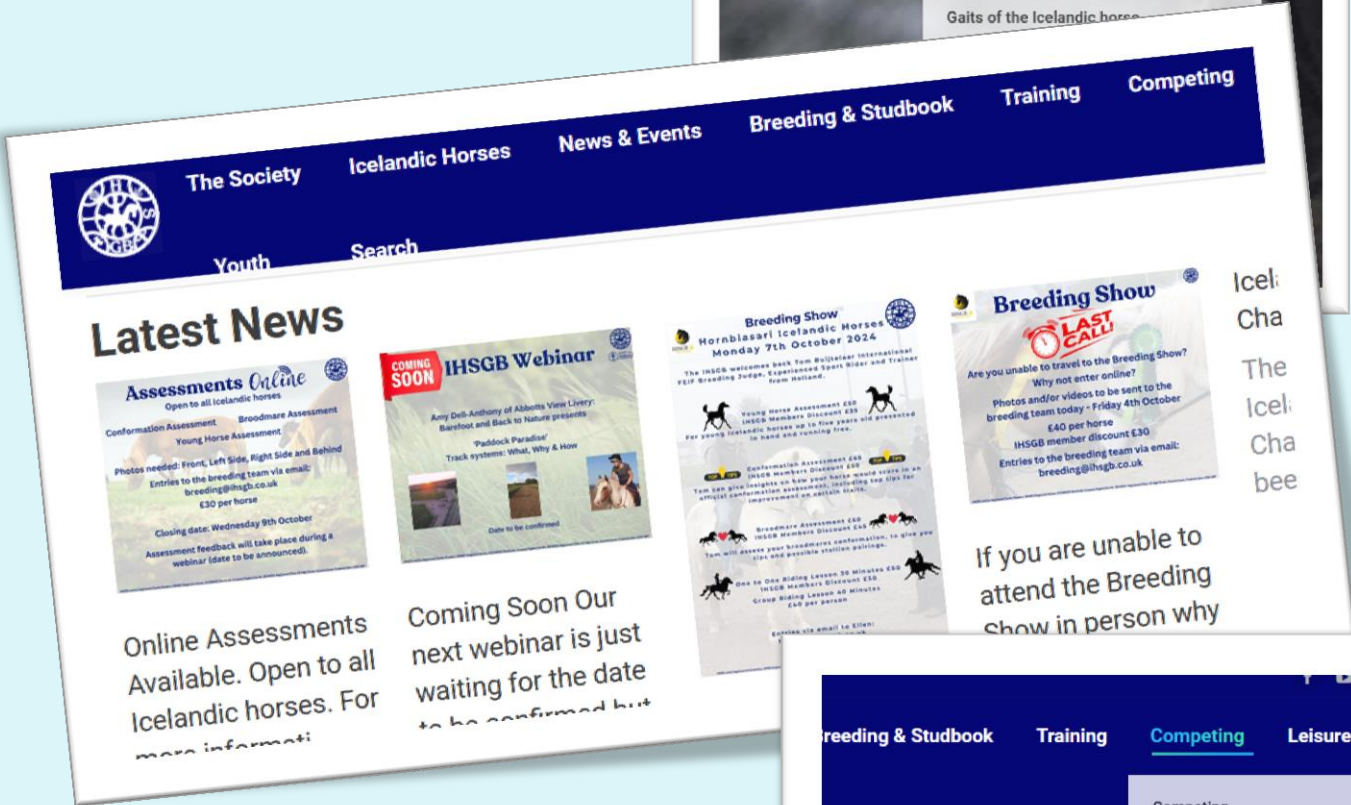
Gaits of the Icelandic horse

The Society
Icelandic Horses
News & Events
Breeding & Studbook
Training
Competing
Youth
Search

Latest News

Assessments Online
Open to all Icelandic horses
Conformation Assessment
Broodmare Assessment
Young Horse Assessment
Photos needed: Front, Left Side, Right Side and Behind
Entries to the breeding team via email:
breeding@ihsgb.co.uk
£30 per horse
Closing date: Wednesday 9th October
Assessment feedback will take place during a webinar (date to be announced).

Online Assessments Available. Open to all Icelandic horses. For more informati

COMING SOON
IHSGB Webinar
Amy Dell-Anthony of Abbotts View Livery:
Barefoot and Back to Nature presents
'Paddock Paradise'
Track systems: What, Why & How
Date to be confirmed

Coming Soon Our next webinar is just waiting for the date to be confirmed but

Breeding Show
Hornblasari Icelandic Horses
Monday 7th October 2024
The IHSGB welcomes back Tom Buijtelaar International FEIF Breeding Judge, Experienced Sport Rider and Trainer from Holland.
Young Horse Assessment £50
IHSGB Members Discount £35
For young Icelandic horses up to five years old presented in hand and running free.
Conformation Assessment £60
IHSGB Members Discount £50
Tom can give insights on how your horse would score in an official conformation assessment, including top tips for improvement on certain traits.
Broodmare Assessment £60
IHSGB Members Discount £45
Tom will assess your broodmares conformation, to give you tips and possible stallion pairings.
One to One Riding Lesson 30 Minutes £60
IHSGB Members Discount £50
Group Riding Lesson 40 Minutes
£40 per person
Entries via email to Ellen:
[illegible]

Breeding Show
LAST CALL!
Are you unable to travel to the Breeding Show?
Why not enter online?
Photos and/or videos to be sent to the breeding team today - Friday 4th October
£40 per horse
IHSGB member discount £30
Entries to the breeding team via email:
breeding@ihsgb.co.uk

If you are unable to attend the Breeding Show in person why

Icel
Cha
The
Icel
Cha
bee

Breeding & Studbook
Training
Competing
Leisure
Competing